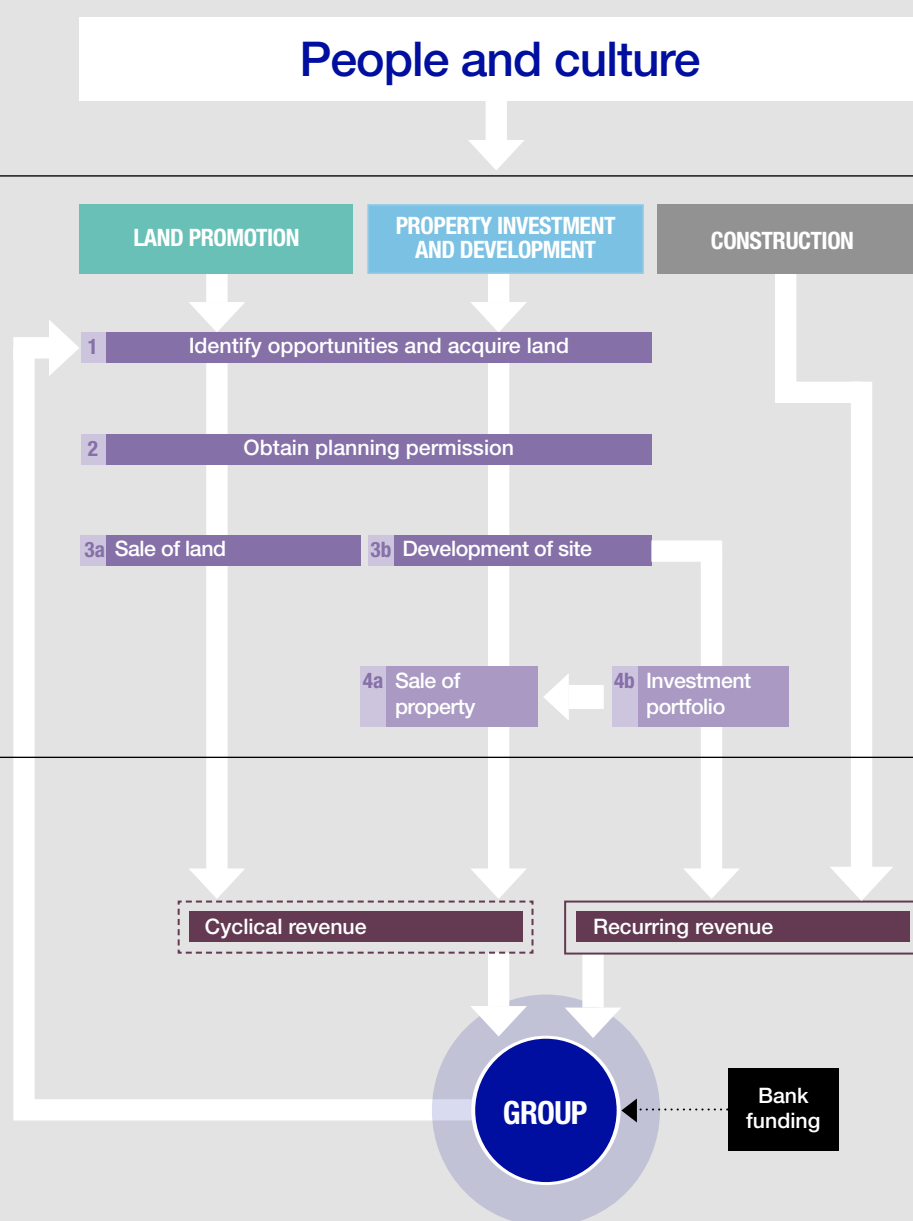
People and culture

LAND PROMOTION

PROPERTY INVESTMENT AND DEVELOPMENT

CONSTRUCTION

1 Identify opportunities and acquire land

2 Obtain planning permission

3a Sale of land

3b Development of site

4a Sale of property

4b Investment portfolio

Cyclical revenue

Recurring revenue

GROUP

Bank funding